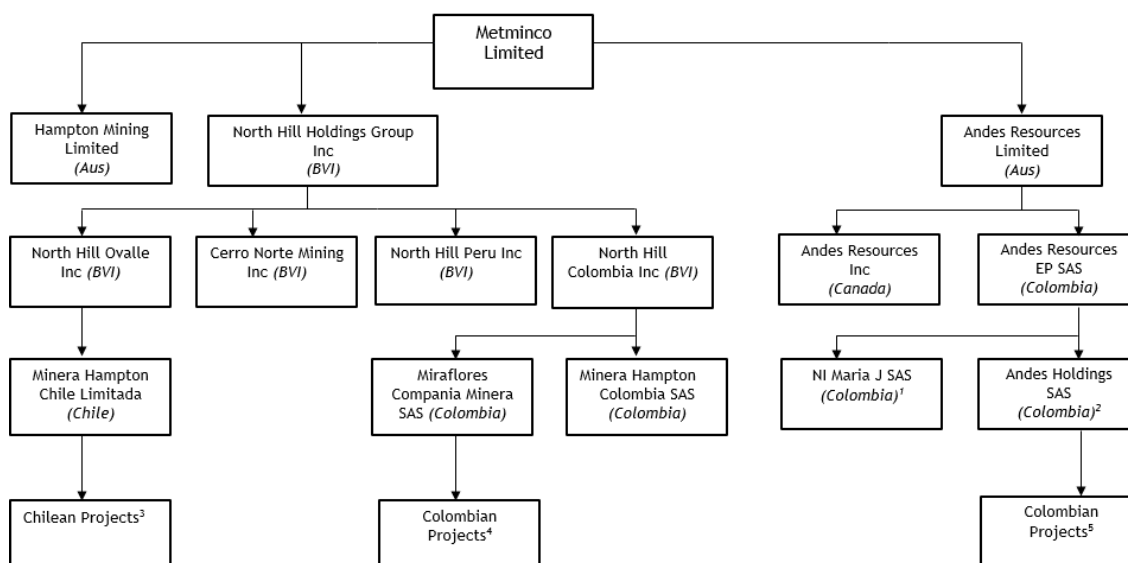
Metminco Limited

Hampton Mining Limited *(Aus)*

North Hill Holdings Group Inc *(BVI)*

Andes Resources Limited *(Aus)*

North Hill Ovalle Inc *(BVI)*

Cerro Norte Mining Inc *(BVI)*

North Hill Peru Inc *(BVI)*

North Hill Colombia Inc *(BVI)*

Andes Resources Inc *(Canada)*

Andes Resources EP SAS *(Colombia)*

Minera Hampton Chile Limitada *(Chile)*

Miraflores Compania Minera SAS *(Colombia)*

Minera Hampton Colombia SAS *(Colombia)*

NI Maria J SAS *(Colombia)*$^1$

Andes Holdings SAS *(Colombia)*$^2$

Chilean Projects$^3$

Colombian Projects$^4$

Colombian Projects$^5$